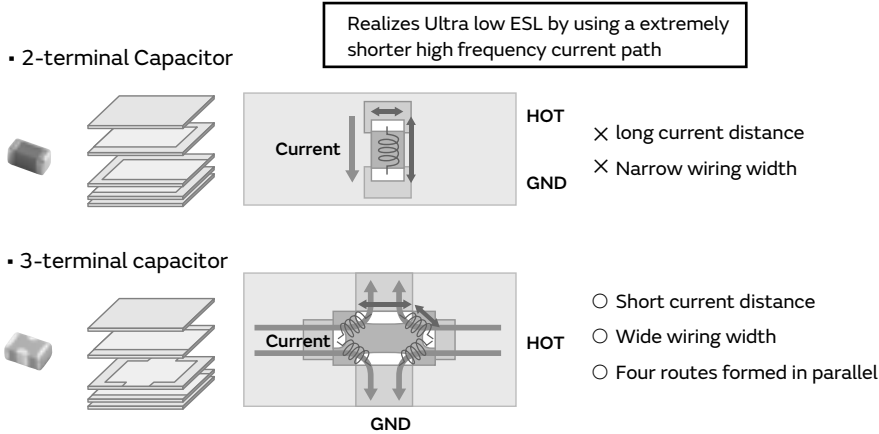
Realizes Ultra low ESL by using a extremely shorter high frequency current path

▪ 2-terminal Capacitor

Current

HOT

GND

× long current distance

× Narrow wiring width

▪ 3-terminal capacitor

Current

HOT

GND

○ Short current distance

○ Wide wiring width

○ Four routes formed in parallel